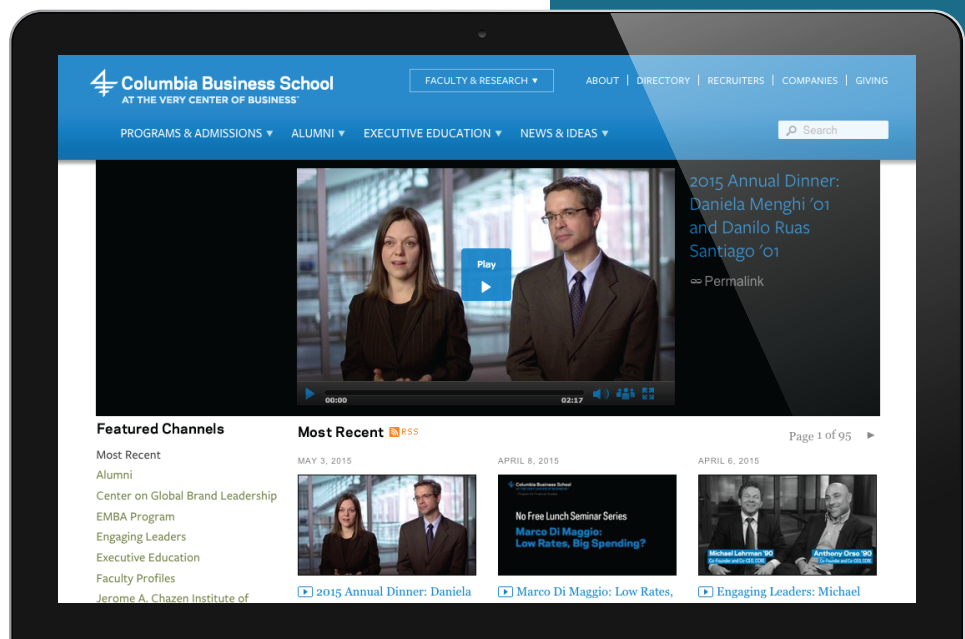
Columbia Business School
AT THE VERY CENTER OF BUSINESS

FACULTY & RESEARCH ▾

ABOUT | DIRECTORY | RECRUITERS | COMPANIES | GIVING

PROGRAMS & ADMISSIONS ▾ ALUMNI ▾ EXECUTIVE EDUCATION ▾ NEWS & IDEAS ▾

Search

Play

00:00 02:17

2015 Annual Dinner: Daniela Menghi '01 and Danilo Ruas Santiago '01

Permalink

Featured Channels

Most Recent
Alumni
Center on Global Brand Leadership
EMBA Program
Engaging Leaders
Executive Education
Faculty Profiles
Jerome A. Chazen Institute of

Most Recent RSS

Page 1 of 95 ►

MAY 3, 2015

2015 Annual Dinner: Daniela

APRIL 8, 2015

Columbia Business School

No Free Lunch Seminar Series
Marco Di Maggio:
Low Rates, Big Spending?

Marco Di Maggio: Low Rates,

APRIL 6, 2015

Michael Lehrman '90
Anthony Orso '90

Engaging Leaders: Michael